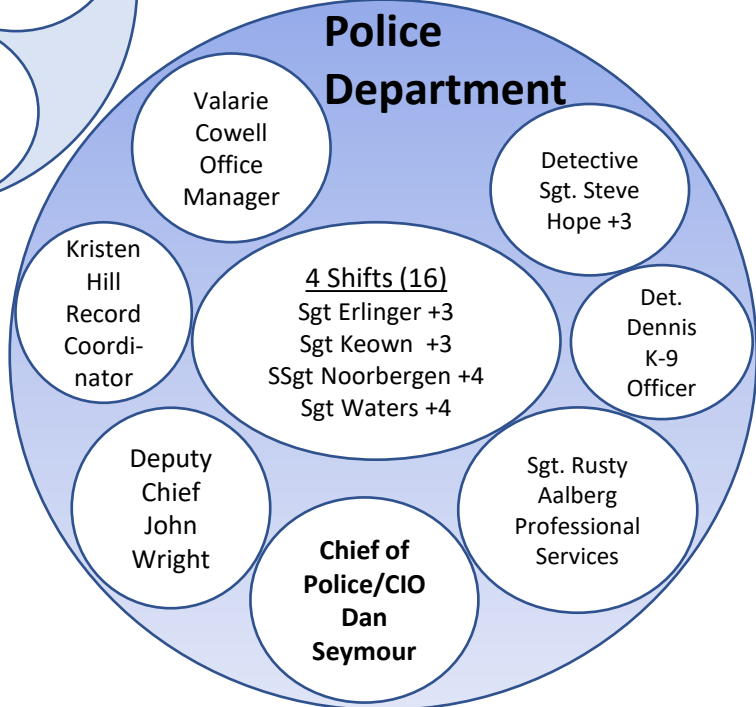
Police Department

Valarie Cowell Office Manager

Detective Sgt. Steve Hope +3

Kristen Hill Record Coordinator

4 Shifts (16)
Sgt Erlinger +3
Sgt Keown +3
SSgt Noorbergen +4
Sgt Waters +4

Det. Dennis K-9 Officer

Deputy Chief John Wright

Sgt. Rusty Aalberg Professional Services

Chief of Police/CIO Dan Seymour